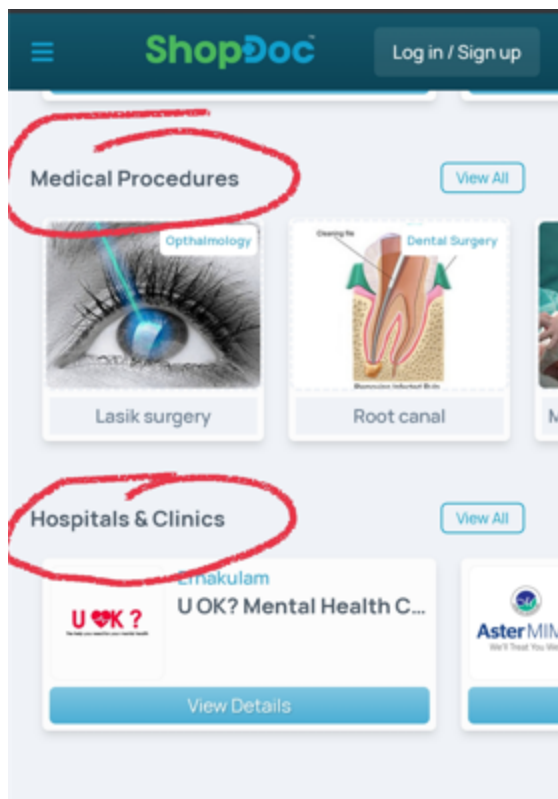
ShopDoc

Log in / Sign up

Medical Procedures

View All

Opthalmology

Lasik surgery

Cleaning file

Dental Surgery

Root canal

M

Hospitals & Clinics

View All

U OK ?

Ernakulam

U OK? Mental Health C...

View Details

Aster MIM

We'll Treat You We